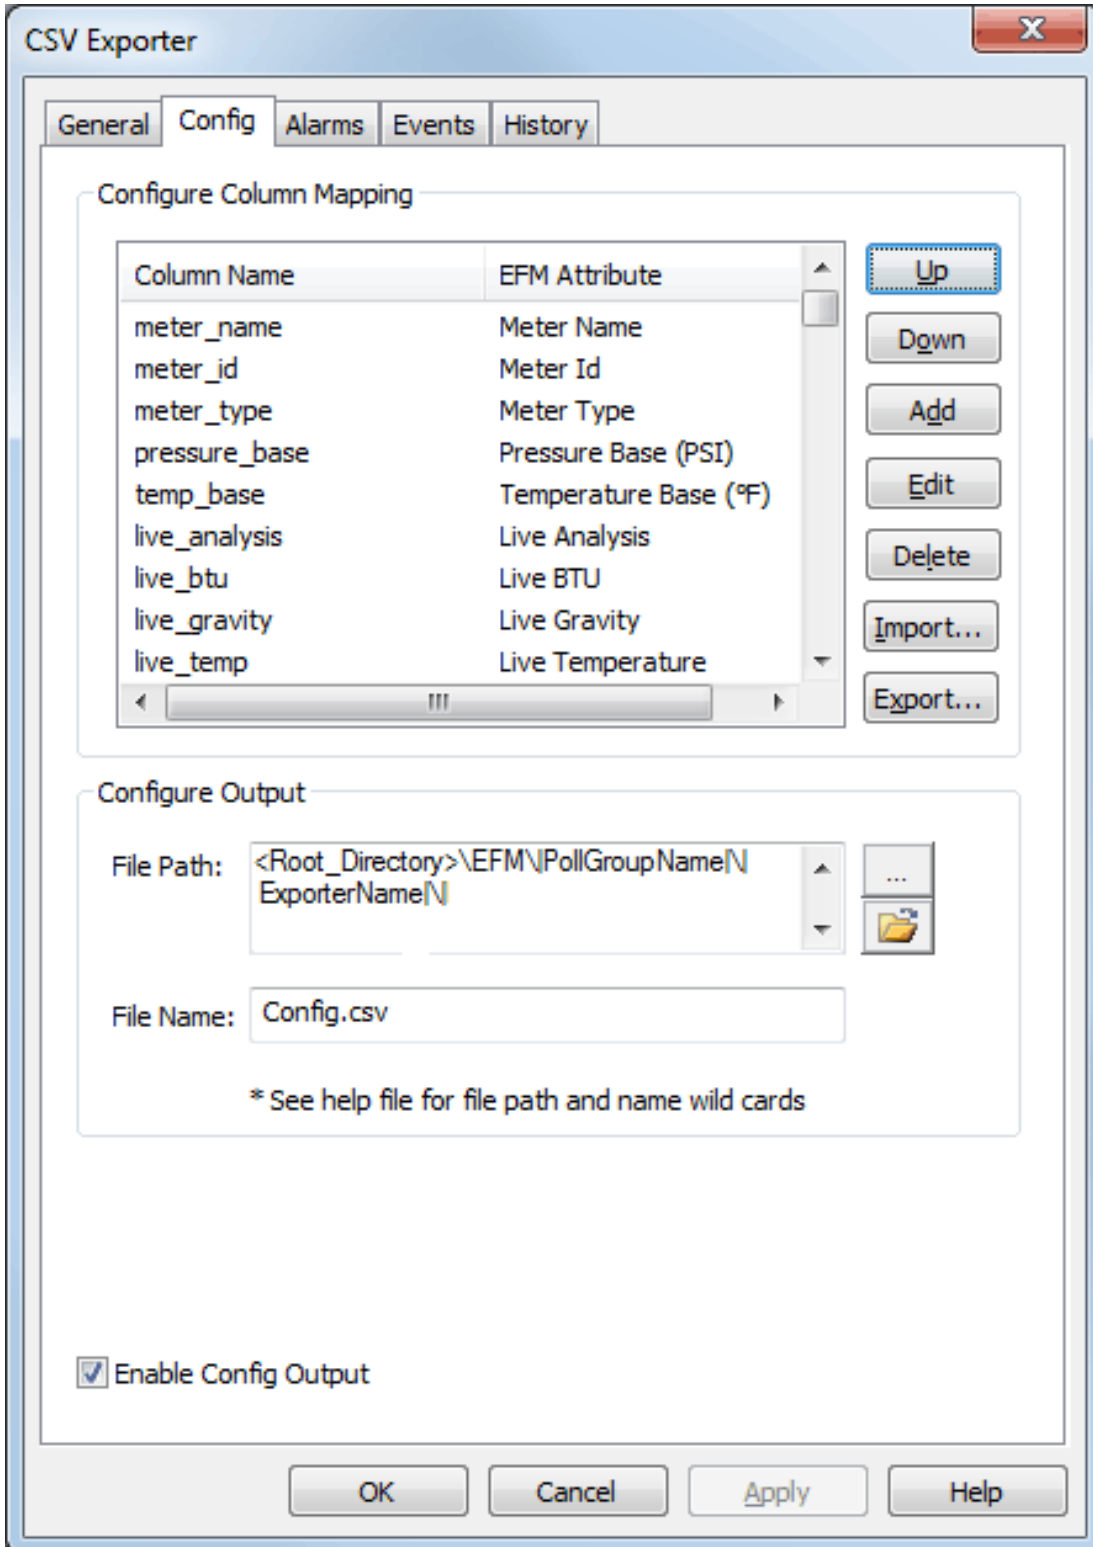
CSV Exporter

General | Config | Alarms | Events | History

Configure Column Mapping

| Column Name | EFM Attribute |
|---|---|
| meter_name | Meter Name |
| meter_id | Meter Id |
| meter_type | Meter Type |
| pressure_base | Pressure Base (PSI) |
| temp_base | Temperature Base (°F) |
| live_analysis | Live Analysis |
| live_btu | Live BTU |
| live_gravity | Live Gravity |
| live_temp | Live Temperature |

Up
Down
Add
Edit
Delete
Import...
Export...

Configure Output

File Path: <Root_Directory>\EFM\|PollGroupName|\|ExporterName|\|

...

File Name: Config.csv

* See help file for file path and name wild cards

Enable Config Output

OK Cancel Apply Help